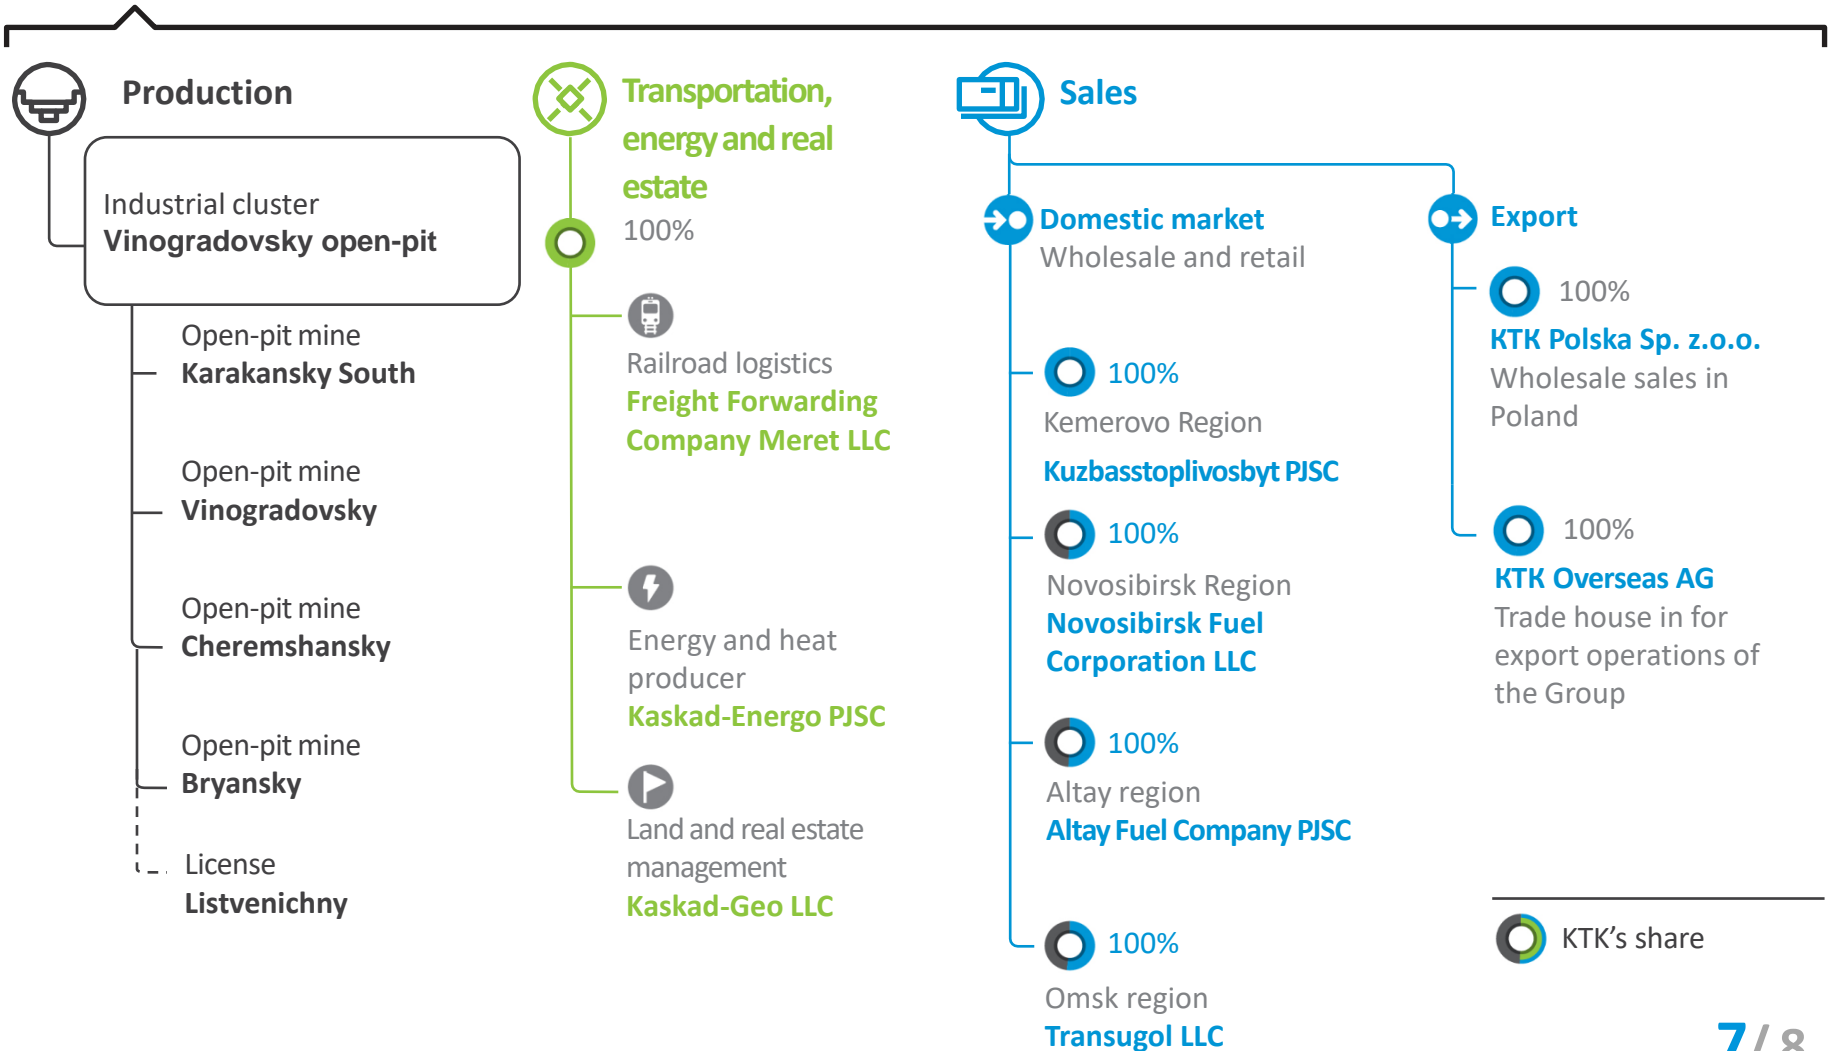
Production

Industrial cluster
Vinogradovsky open-pit

Open-pit mine
Karakansky South

Open-pit mine
Vinogradovsky

Open-pit mine
Cheremshansky

Open-pit mine
Bryansky

License
Listvenichny

Transportation, energy and real estate
100%

Railroad logistics
Freight Forwarding Company Meret LLC

Energy and heat producer
Kaskad-Energo PJSC

Land and real estate management
Kaskad-Geo LLC

Sales

Domestic market
Wholesale and retail

100%
Kemerovo Region
Kuzbasstoplivosbyt PJSC

100%
Novosibirsk Region
Novosibirsk Fuel Corporation LLC

100%
Altay region
Altay Fuel Company PJSC

100%
Omsk region
Transugol LLC

Export

100%
KTK Polska Sp. z.o.o.
Wholesale sales in Poland

100%
KTK Overseas AG
Trade house in for export operations of the Group

KTK’s share

7 / 8